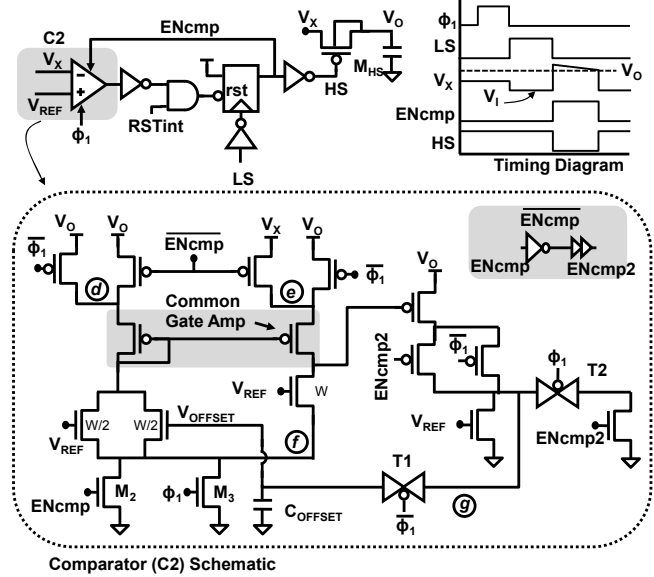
C2
$V_X$
$V_{REF}$
$\phi_1$
ENcmp
RSTint
rst
LS
HS
$V_X$
$V_O$
$M_{HS}$
$\phi_1$
LS
$V_X$
$V_O$
$V_I$
ENcmp
HS
Timing Diagram

$\overline{\phi_1}$
$V_O$
$V_O$
$\overline{ENcmp}$
$V_X$
$V_O$
d
e
$\overline{\phi_1}$
$\overline{ENcmp}$
ENcmp
ENcmp2
Common Gate Amp
$V_O$
ENcmp2
$\overline{\phi_1}$
$\phi_1$
T2
$V_{REF}$
W
W/2
W/2
$V_{OFFSET}$
f
$V_{REF}$
$V_{REF}$
ENcmp2
ENcmp
$M_2$
$\phi_1$
$M_3$
T1
g
$C_{OFFSET}$
$\overline{\phi_1}$

Comparator (C2) Schematic